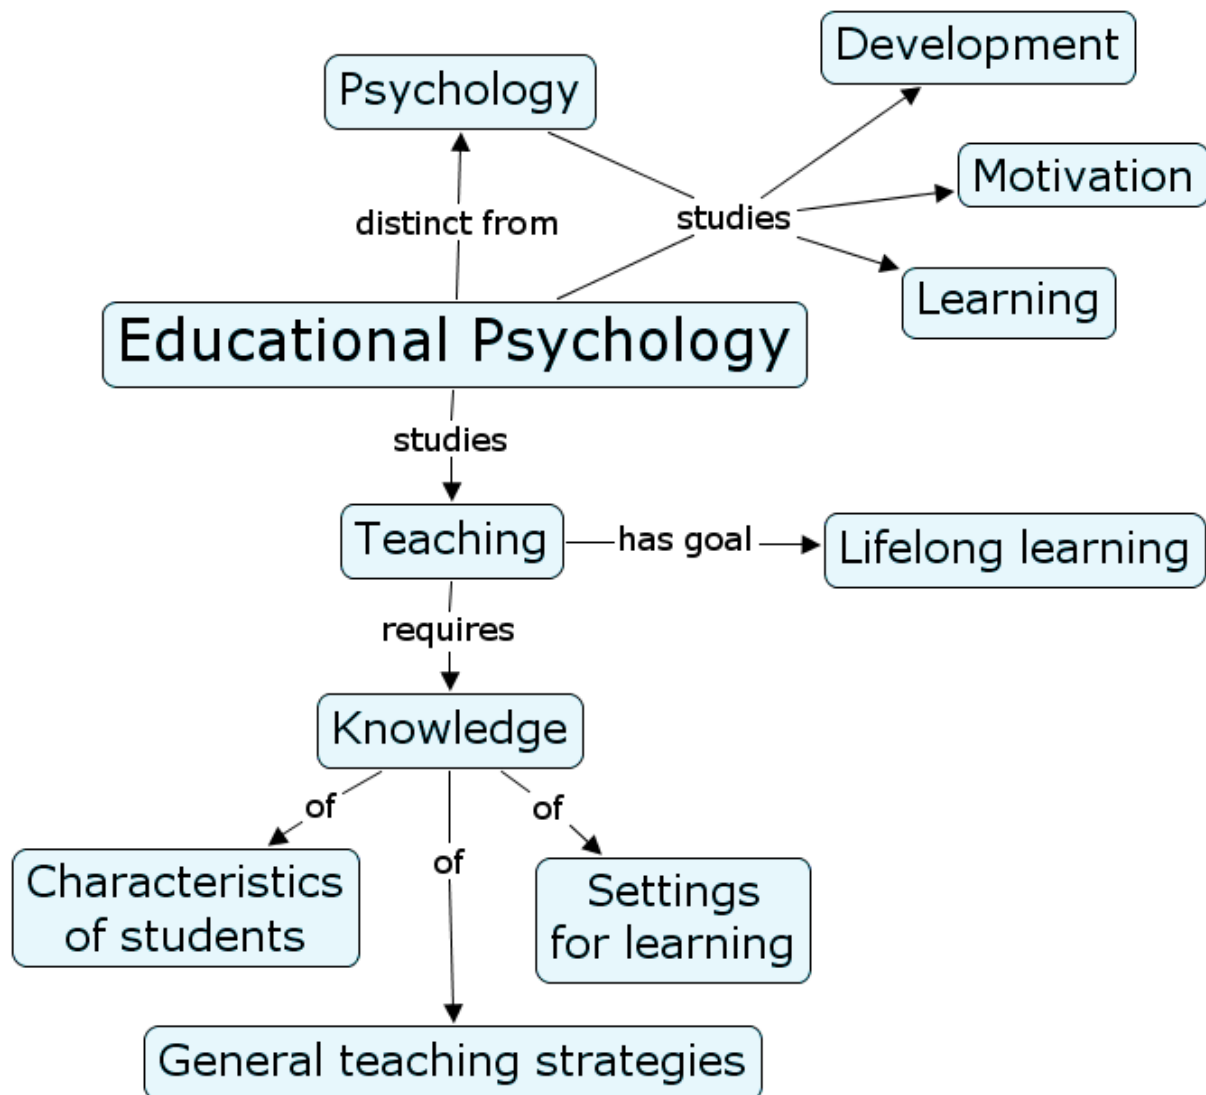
Psychology

Development

Motivation

distinct from

studies

Learning

Educational Psychology

studies

Teaching

has goal

Lifelong learning

requires

Knowledge

of

of

of

Characteristics of students

Settings for learning

General teaching strategies